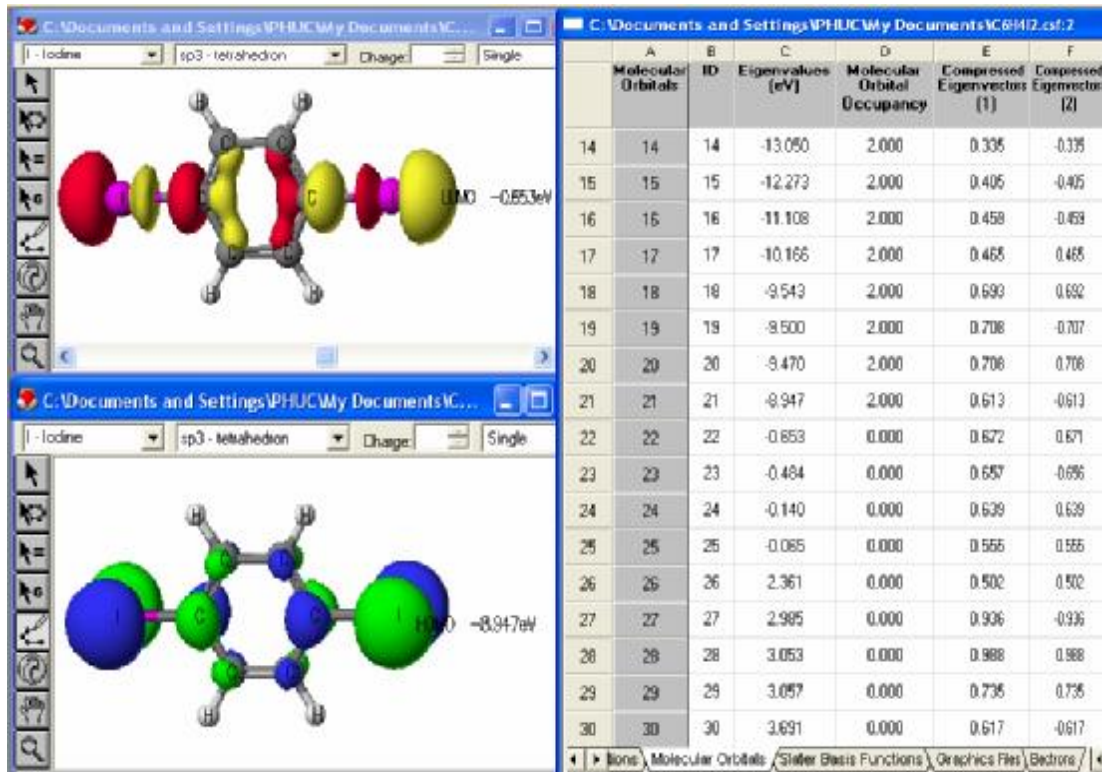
C:\Documents and Settings\PHUC\My Documents\C...

I - Iodine | sp3 - tetrahedron | Charge: | Single

H H I C C I H H

LUMO −0.653eV

C:\Documents and Settings\PHUC\My Documents\C...

I - Iodine | sp3 - tetrahedron | Charge: | Single

H H I C C I H H

HOMO −8.947eV

C:\Documents and Settings\PHUC\My Documents\C6H4I2.csf:2

| | A | B | C | D | E | F |
|---|---|---|---|---|---|---|
| | Molecular Orbitals | ID | Eigenvalues [eV] | Molecular Orbital Occupancy | Compressed Eigenvectors (1) | Compressed Eigenvectors (2) |
| 14 | 14 | 14 | -13.050 | 2.000 | 0.335 | -0.335 |
| 15 | 15 | 15 | -12.273 | 2.000 | 0.405 | -0.405 |
| 16 | 16 | 16 | -11.108 | 2.000 | 0.458 | -0.459 |
| 17 | 17 | 17 | -10.166 | 2.000 | 0.465 | 0.465 |
| 18 | 18 | 18 | -9.543 | 2.000 | 0.693 | 0.692 |
| 19 | 19 | 19 | -9.500 | 2.000 | 0.708 | -0.707 |
| 20 | 20 | 20 | -9.470 | 2.000 | 0.708 | 0.708 |
| 21 | 21 | 21 | -8.947 | 2.000 | 0.613 | -0.613 |
| 22 | 22 | 22 | -0.653 | 0.000 | 0.672 | 0.671 |
| 23 | 23 | 23 | -0.484 | 0.000 | 0.657 | -0.656 |
| 24 | 24 | 24 | -0.140 | 0.000 | 0.639 | 0.639 |
| 25 | 25 | 25 | -0.065 | 0.000 | 0.555 | 0.555 |
| 26 | 26 | 26 | 2.361 | 0.000 | 0.502 | 0.502 |
| 27 | 27 | 27 | 2.985 | 0.000 | 0.936 | -0.936 |
| 28 | 28 | 28 | 3.053 | 0.000 | 0.988 | 0.988 |
| 29 | 29 | 29 | 3.057 | 0.000 | 0.735 | 0.735 |
| 30 | 30 | 30 | 3.691 | 0.000 | 0.617 | -0.617 |

tions | Molecular Orbitals | Slater Basis Functions | Graphics Files | Electrons